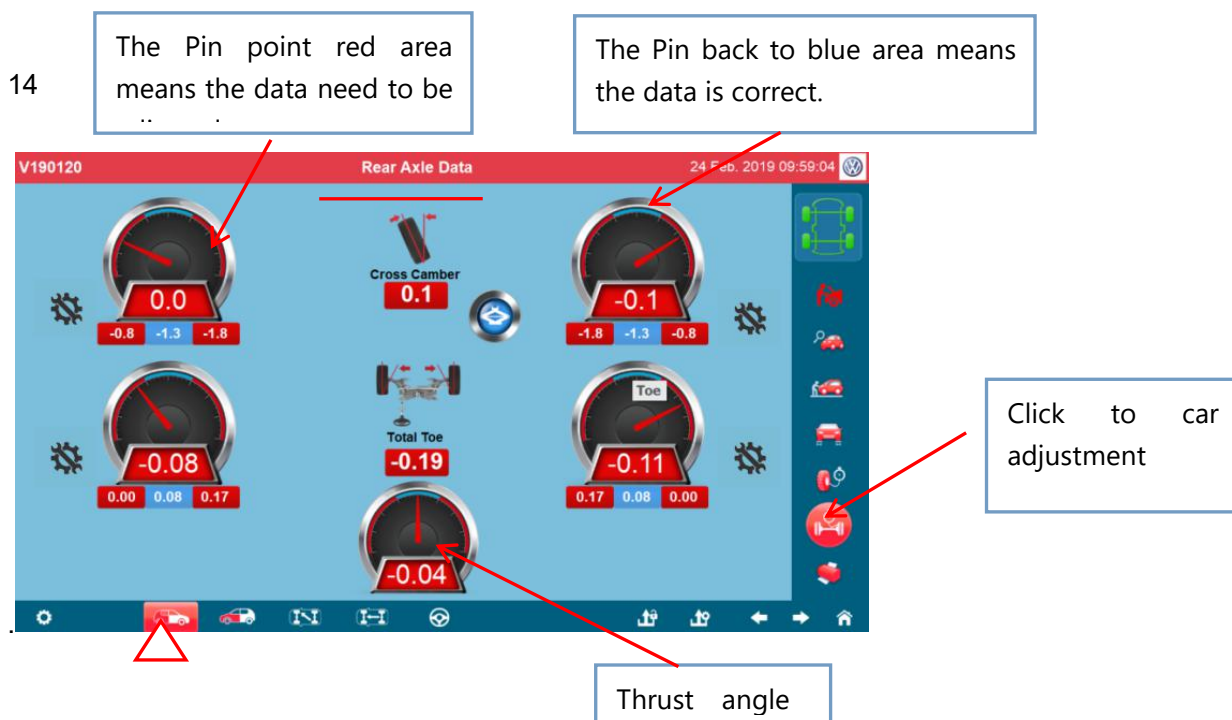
14

The Pin point red area means the data need to be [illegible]

The Pin back to blue area means the data is correct.

V190120

Rear Axle Data

24 Feb. 2019 09:59:04

0.0

-0.8 -1.3 -1.8

Cross Camber

0.1

-0.1

-1.8 -1.3 -0.8

-0.08

0.00 0.08 0.17

Total Toe

-0.19

Toe

-0.11

0.17 0.08 0.00

-0.04

Click to car adjustment

Thrust angle